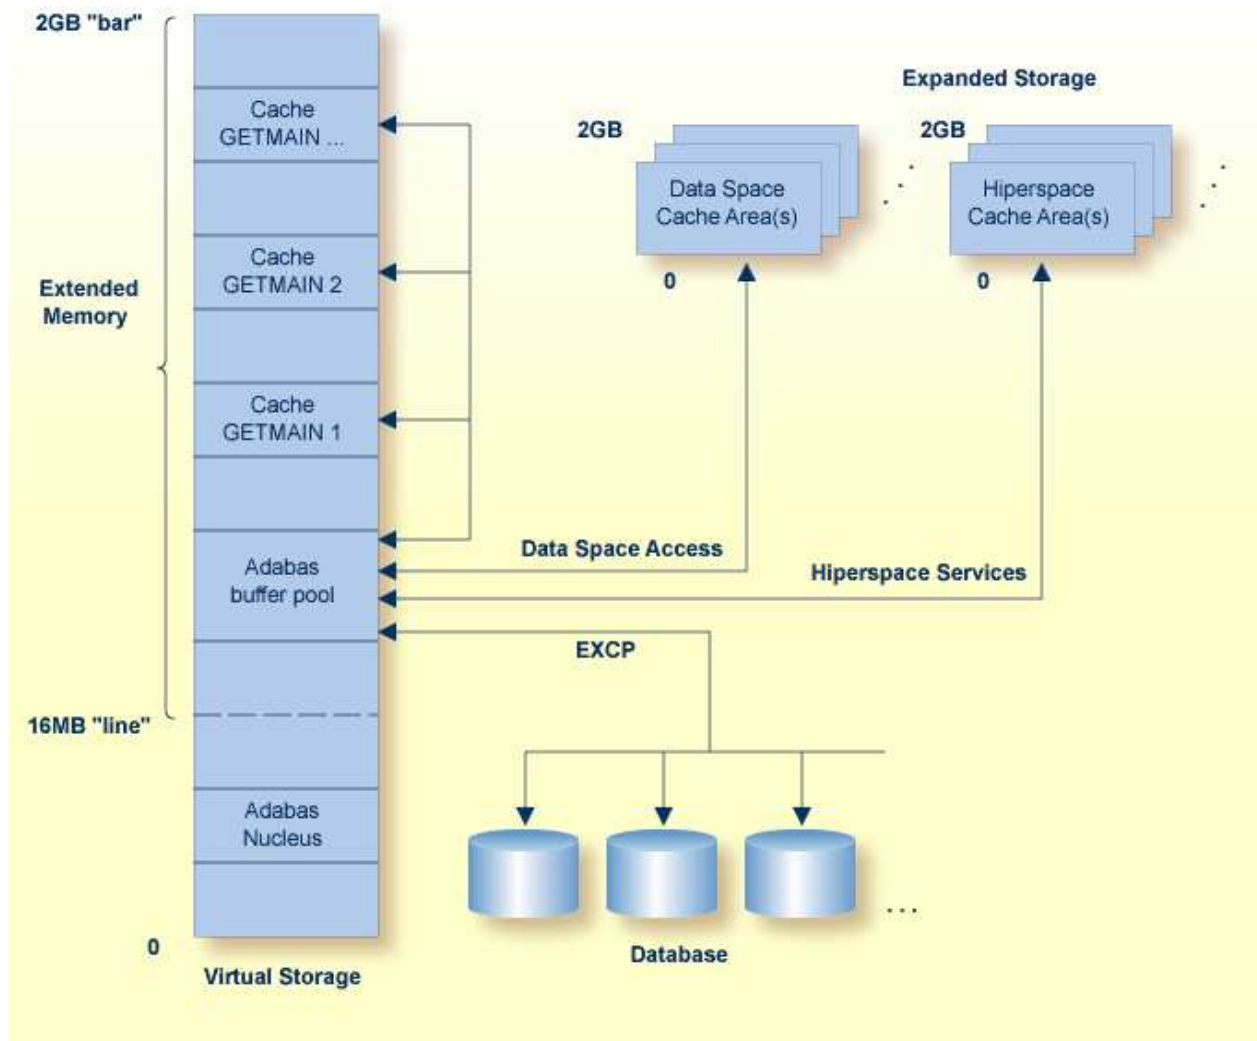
2GB "bar"

Cache GETMAIN ...

Cache GETMAIN 2

Extended Memory

Cache GETMAIN 1

Adabas buffer pool

16MB "line"

Adabas Nucleus

0

Virtual Storage

Expanded Storage

2GB

Data Space Cache Area(s)

0

2GB

Hiperspace Cache Area(s)

0

Data Space Access

Hiperspace Services

EXCP

...

Database